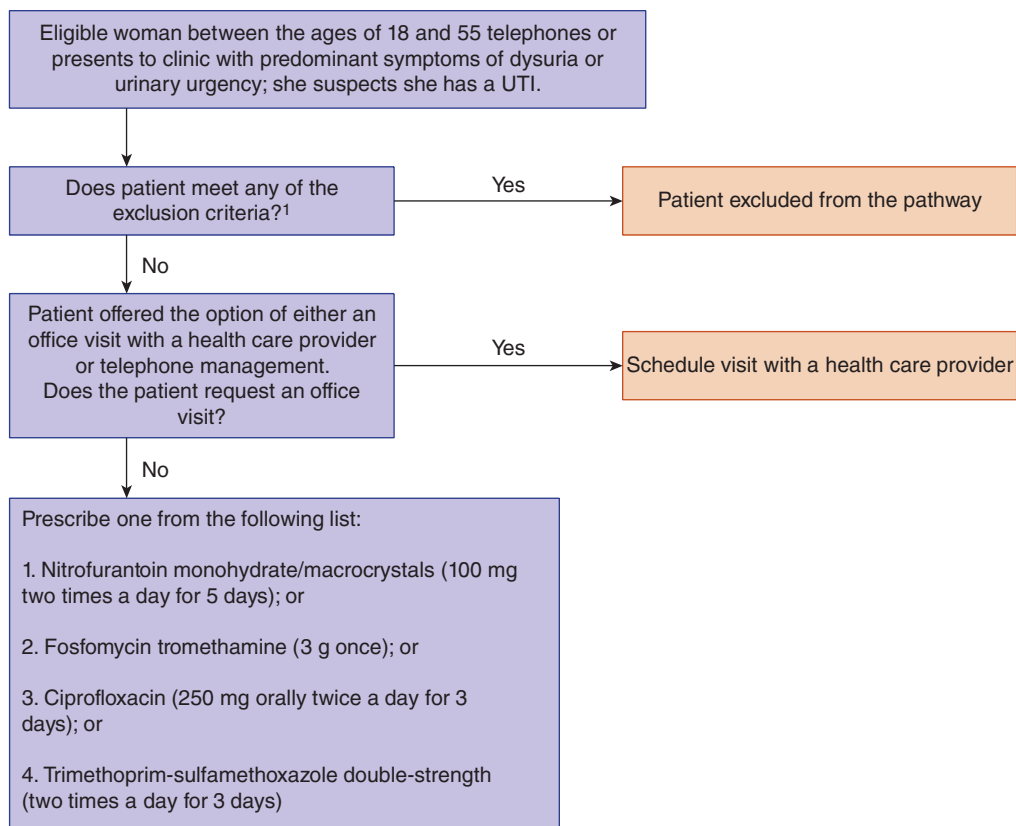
Eligible woman between the ages of 18 and 55 telephones or presents to clinic with predominant symptoms of dysuria or urinary urgency; she suspects she has a UTI.

Does patient meet any of the exclusion criteria?$^1$

Yes

Patient excluded from the pathway

No

Patient offered the option of either an office visit with a health care provider or telephone management. Does the patient request an office visit?

Yes

Schedule visit with a health care provider

No

Prescribe one from the following list:

1. Nitrofurantoin monohydrate/macrocrystals (100 mg two times a day for 5 days); or

2. Fosfomycin tromethamine (3 g once); or

3. Ciprofloxacin (250 mg orally twice a day for 3 days); or

4. Trimethoprim-sulfamethoxazole double-strength (two times a day for 3 days)